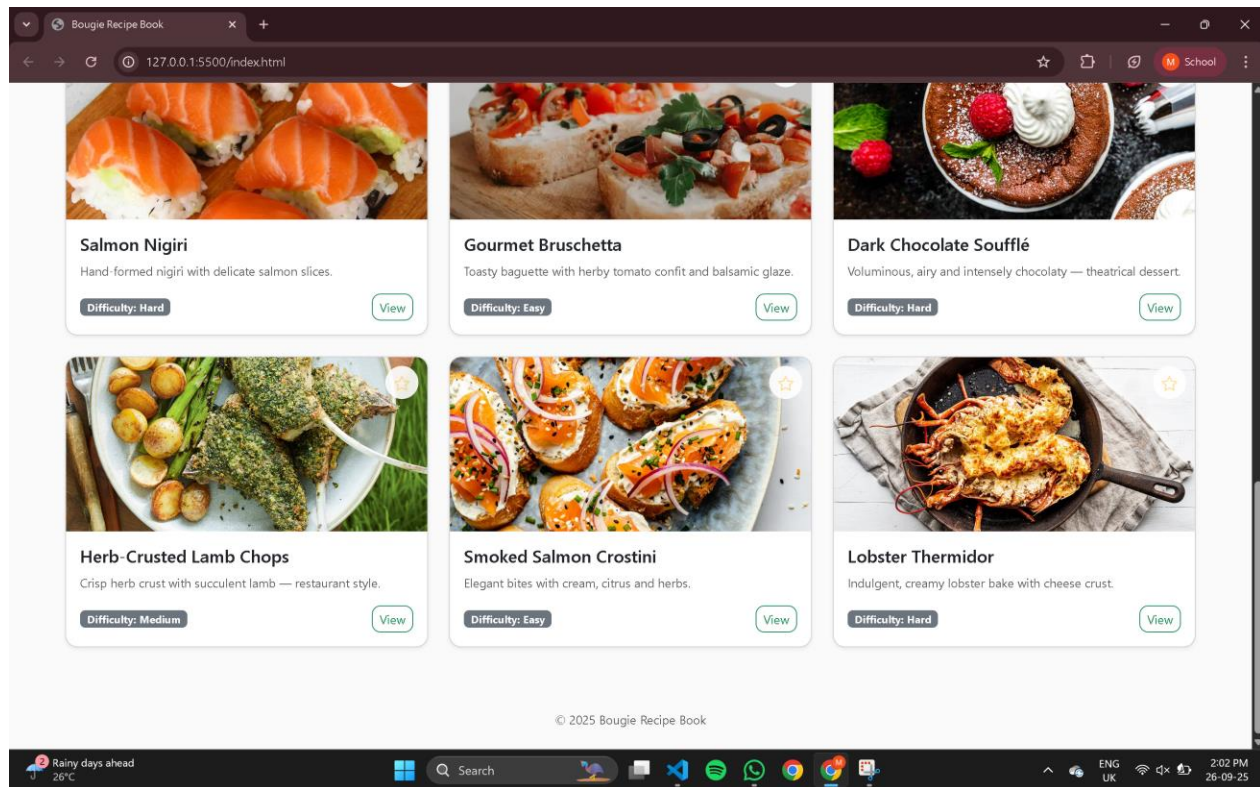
Bougie Recipe Book

127.0.0.1:5500/index.html

M School

Salmon Nigiri
Hand-formed nigiri with delicate salmon slices.
Difficulty: Hard
View

Gourmet Bruschetta
Toasty baguette with herby tomato confit and balsamic glaze.
Difficulty: Easy
View

Dark Chocolate Soufflé
Voluminous, airy and intensely chocolaty — theatrical dessert.
Difficulty: Hard
View

Herb-Crusted Lamb Chops
Crisp herb crust with succulent lamb — restaurant style.
Difficulty: Medium
View

Smoked Salmon Crostini
Elegant bites with cream, citrus and herbs.
Difficulty: Easy
View

Lobster Thermidor
Indulgent, creamy lobster bake with cheese crust.
Difficulty: Hard
View

© 2025 Bougie Recipe Book

2 Rainy days ahead
26°C
Search
ENG UK
2:02 PM
26-09-25